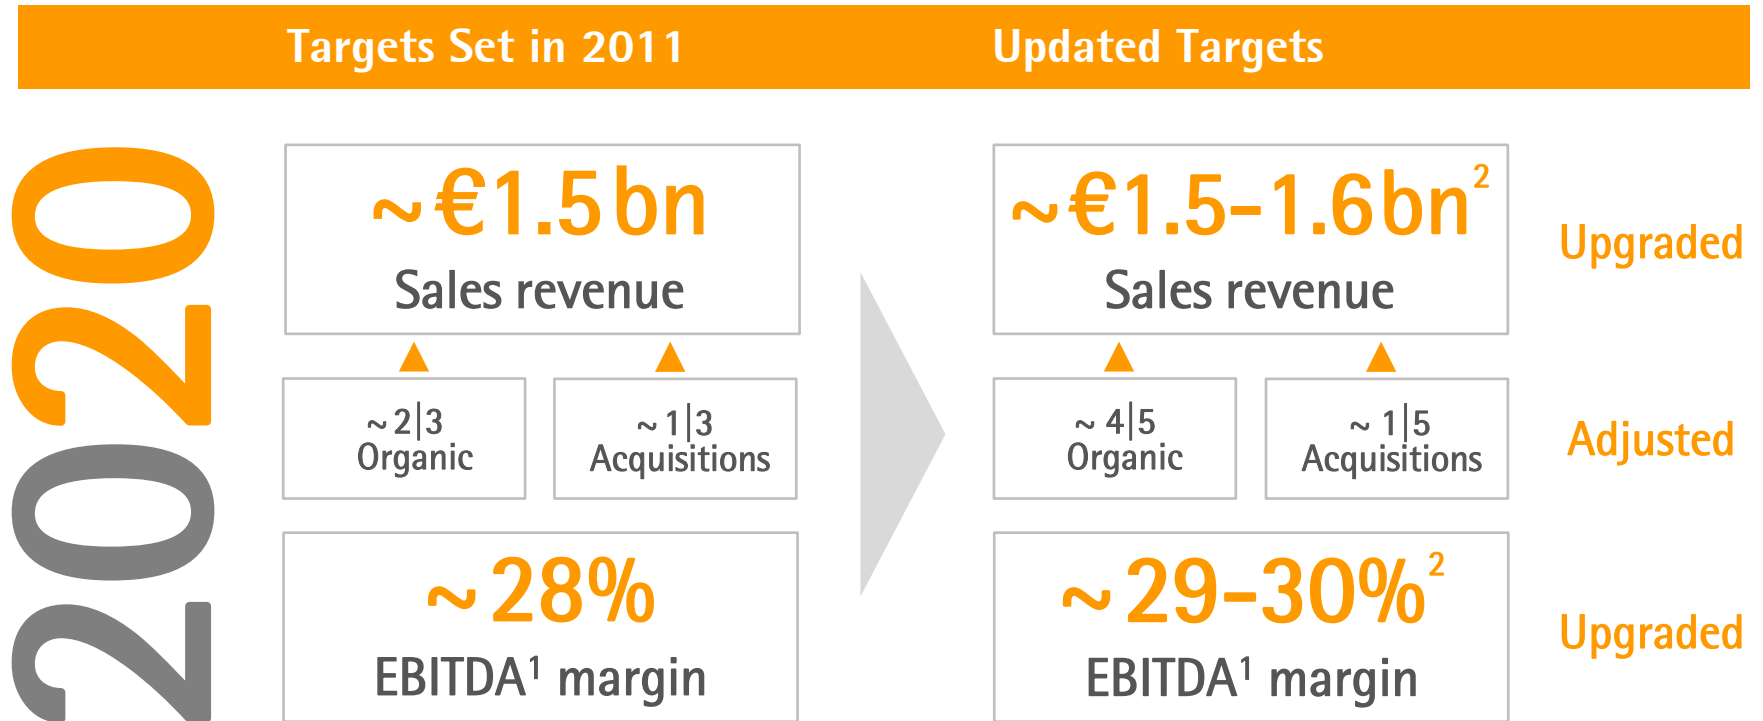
Targets Set in 2011

Updated Targets

2020

~€1.5bn
Sales revenue

~ 2|3
Organic

~ 1|3
Acquisitions

~28%
EBITDA$^1$ margin

~€1.5-1.6bn$^2$
Sales revenue

~ 4|5
Organic

~ 1|5
Acquisitions

~29-30%$^2$
EBITDA$^1$ margin

Upgraded

Adjusted

Upgraded